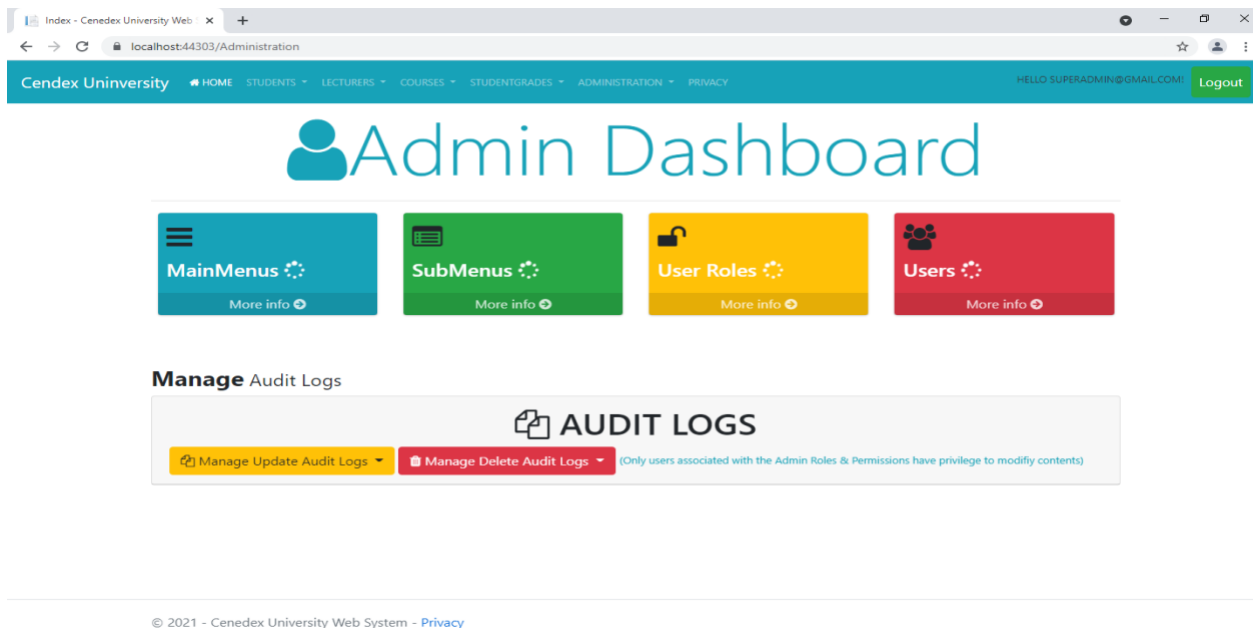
Index - Cenedex University Web ×

localhost:44303/Administration

Cendex Uninversity HOME STUDENTS LECTURERS COURSES STUDENTGRADES ADMINISTRATION PRIVACY HELLO SUPERADMIN@GMAIL.COM! Logout

Admin Dashboard

MainMenus
More info

SubMenus
More info

User Roles
More info

Users
More info

Manage Audit Logs

AUDIT LOGS

Manage Update Audit Logs Manage Delete Audit Logs (Only users associated with the Admin Roles & Permissions have privilege to modifiy contents)

© 2021 - Cenedex University Web System - Privacy